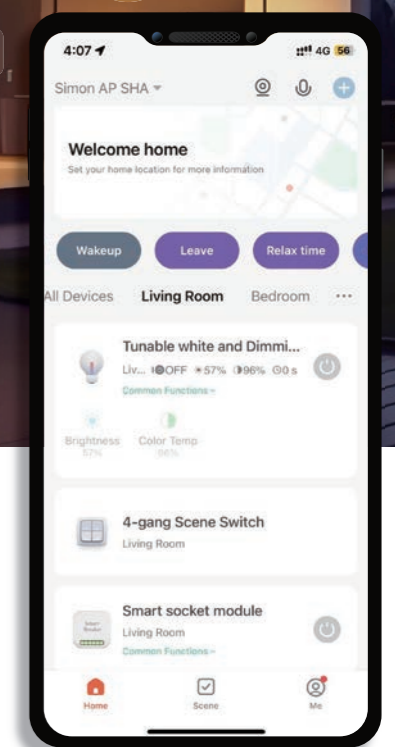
4:07

4G 56

Simon AP SHA

Welcome home

Set your home location for more information

Wakeup

Leave

Relax time

All Devices

Living Room

Bedroom

···

Tunable white and Dimmi...

Liv... OFF 57% 96% 0 s

Common Functions

Brightness 57%

Color Temp 96%

4-gang Scene Switch

Living Room

Smart socket module

Living Room

Common Functions

Home

Scene

Me